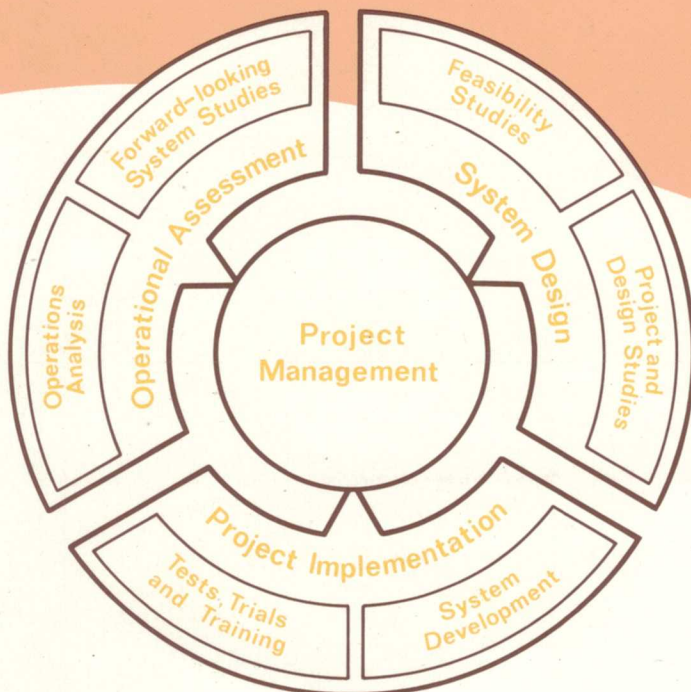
Project Management

Operational Assessment

Forward-looking System Studies

Operations Analysis

System Design

Feasibility Studies

Project and Design Studies

Project Implementation

System Development

Tests, Trials and Training